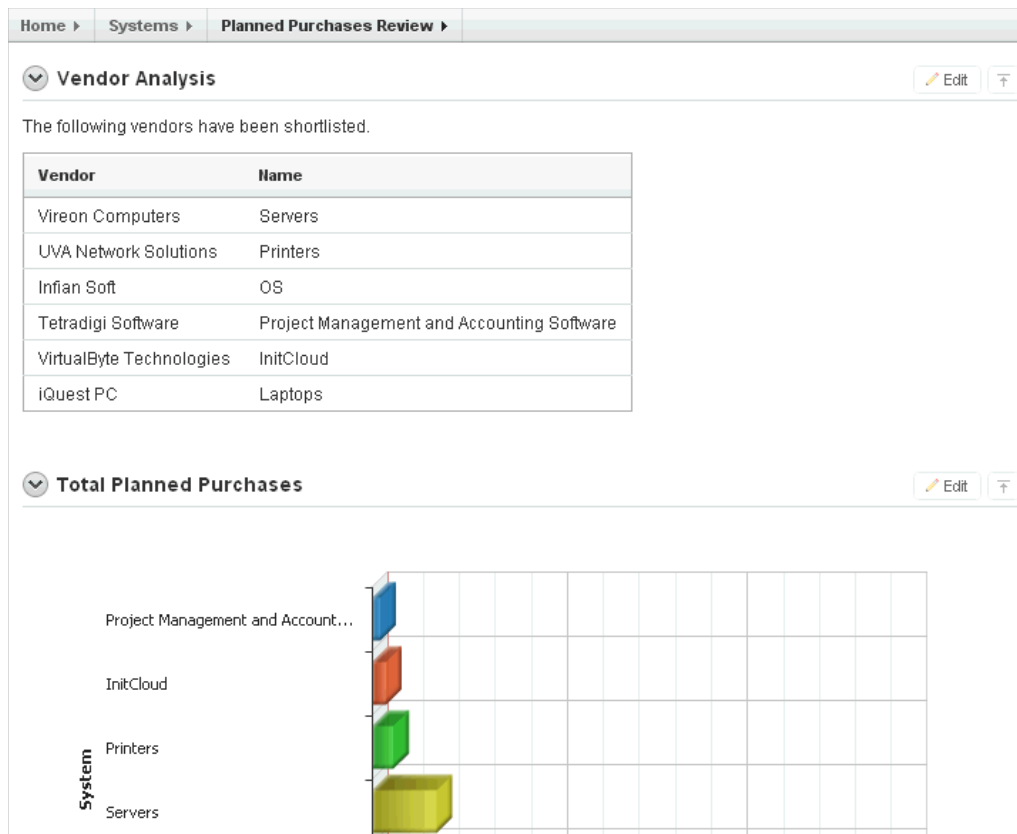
Home ▸ Systems ▸ Planned Purchases Review ▸

Vendor Analysis

Edit

The following vendors have been shortlisted.

| Vendor | Name |
|---|---|
| Vireon Computers | Servers |
| UVA Network Solutions | Printers |
| Infian Soft | OS |
| Tetradigi Software | Project Management and Accounting Software |
| VirtualByte Technologies | InitCloud |
| iQuest PC | Laptops |

Total Planned Purchases

Edit

Project Management and Account...

InitCloud

Printers

System

Servers